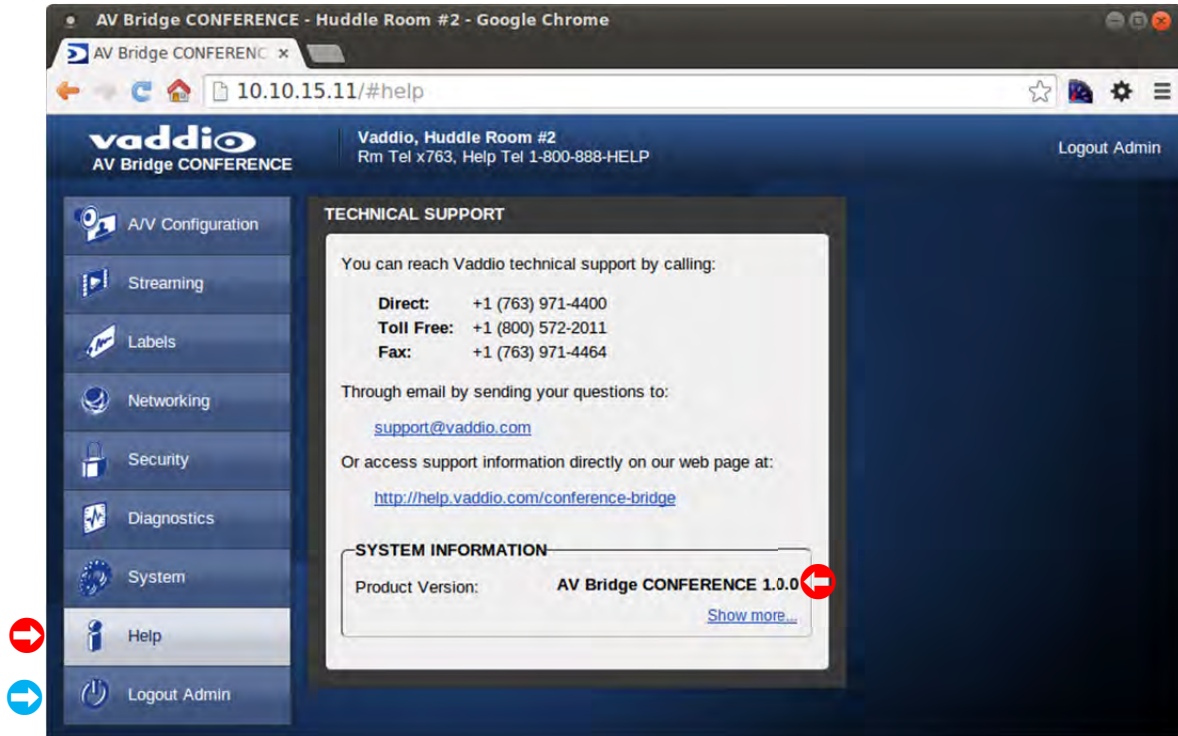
AV Bridge CONFERENCE - Huddle Room #2 - Google Chrome

AV Bridge CONFERENC ×

10.10.15.11/#help

vaddio
AV Bridge CONFERENCE

Vaddio, Huddle Room #2
Rm Tel x763, Help Tel 1-800-888-HELP

Logout Admin

A/V Configuration

Streaming

Labels

Networking

Security

Diagnostics

System

Help

Logout Admin

TECHNICAL SUPPORT

You can reach Vaddio technical support by calling:

| | |
|---|---|
| **Direct:** | +1 (763) 971-4400 |
| **Toll Free:** | +1 (800) 572-2011 |
| **Fax:** | +1 (763) 971-4464 |

Through email by sending your questions to:

support@vaddio.com

Or access support information directly on our web page at:

http://help.vaddio.com/conference-bridge

SYSTEM INFORMATION

Product Version: AV Bridge CONFERENCE 1.0.0

Show more...